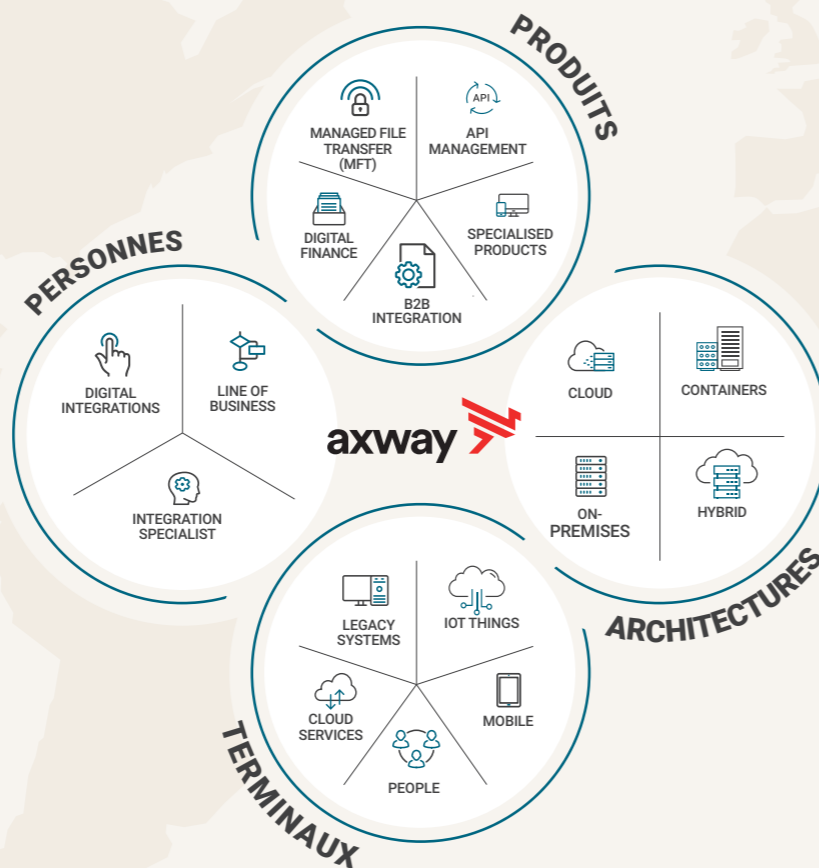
PRODUITS

API

MANAGED FILE TRANSFER (MFT)

API MANAGEMENT

DIGITAL FINANCE

SPECIALISED PRODUCTS

B2B INTEGRATION

PERSONNES

DIGITAL INTEGRATIONS

LINE OF BUSINESS

INTEGRATION SPECIALIST

axway

CLOUD

CONTAINERS

ON-PREMISES

HYBRID

ARCHITECTURES

LEGACY SYSTEMS

IOT THINGS

CLOUD SERVICES

MOBILE

PEOPLE

TERMINAUX